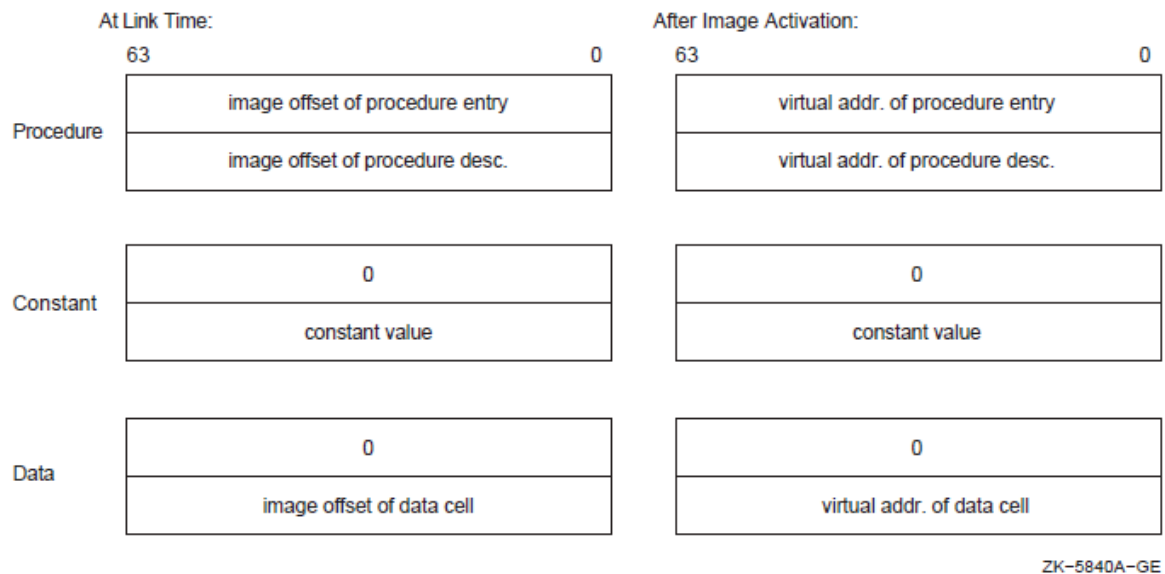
At Link Time:

63 0

Procedure

image offset of procedure entry

image offset of procedure desc.

Constant

0

constant value

Data

0

image offset of data cell

After Image Activation:

63 0

virtual addr. of procedure entry

virtual addr. of procedure desc.

0

constant value

0

virtual addr. of data cell

ZK−5840A−GE